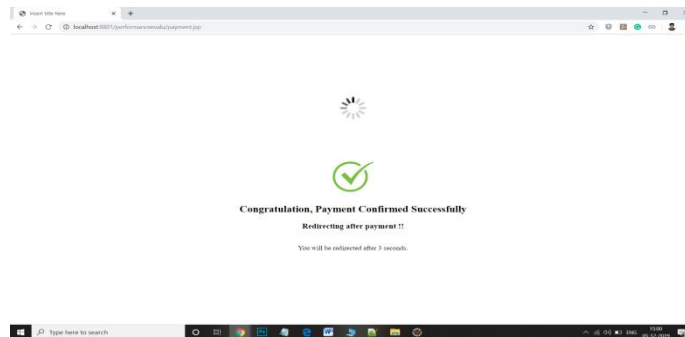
Insert title here
localhost:8001/performanceedu/payment.jsp

Congratulation, Payment Confirmed Successfully

Redirecting after payment !!

You will be redirected after 3 seconds.

Type here to search

ENG 15:00 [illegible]